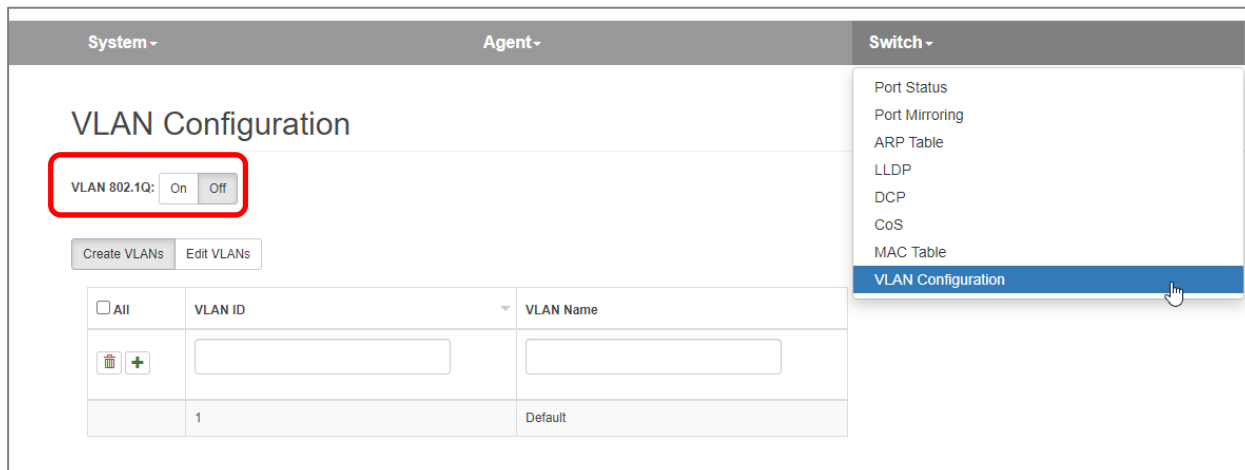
System▾ Agent▾ Switch▾

Port Status
Port Mirroring
ARP Table
LLDP
DCP
CoS
MAC Table
VLAN Configuration

VLAN Configuration

VLAN 802.1Q: On Off

Create VLANs Edit VLANs

| All | VLAN ID | VLAN Name |
|---|---|---|
| | | |
| | 1 | Default |